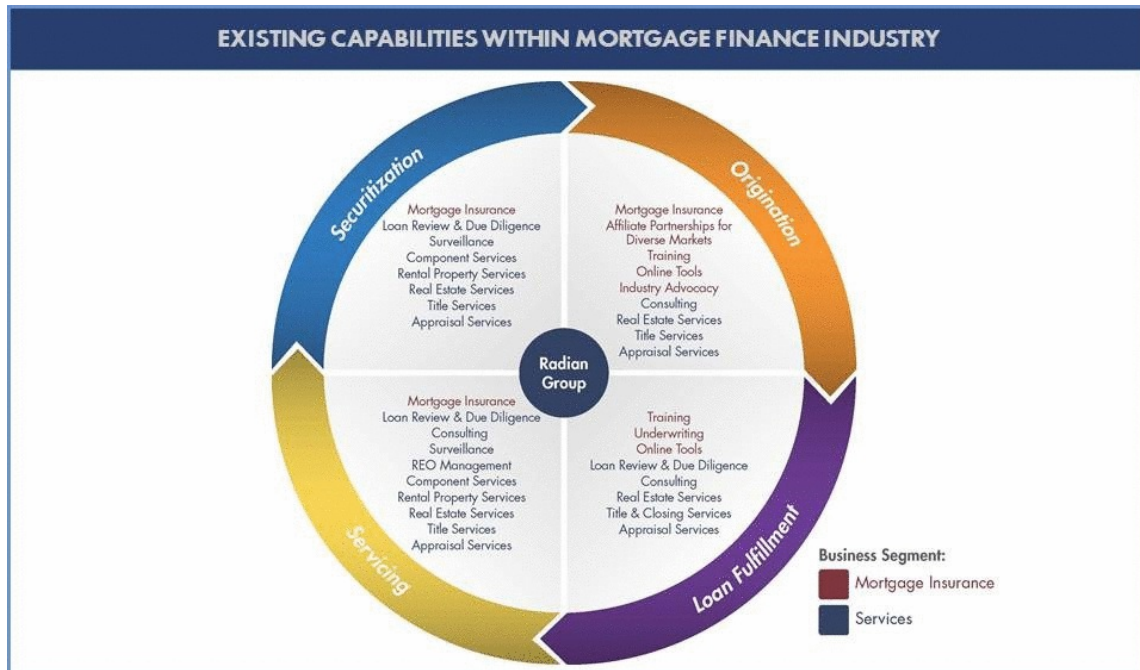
EXISTING CAPABILITIES WITHIN MORTGAGE FINANCE INDUSTRY

Securitization

Mortgage Insurance
Loan Review & Due Diligence
Surveillance
Component Services
Rental Property Services
Real Estate Services
Title Services
Appraisal Services

Origination

Mortgage Insurance
Affiliate Partnerships for Diverse Markets
Training
Online Tools
Industry Advocacy
Consulting
Real Estate Services
Title Services
Appraisal Services

Radian Group

Servicing

Mortgage Insurance
Loan Review & Due Diligence
Consulting
Surveillance
REO Management
Component Services
Rental Property Services
Real Estate Services
Title Services
Appraisal Services

Loan Fulfillment

Training
Underwriting
Online Tools
Loan Review & Due Diligence
Consulting
Real Estate Services
Title & Closing Services
Appraisal Services

Business Segment:
Mortgage Insurance
Services